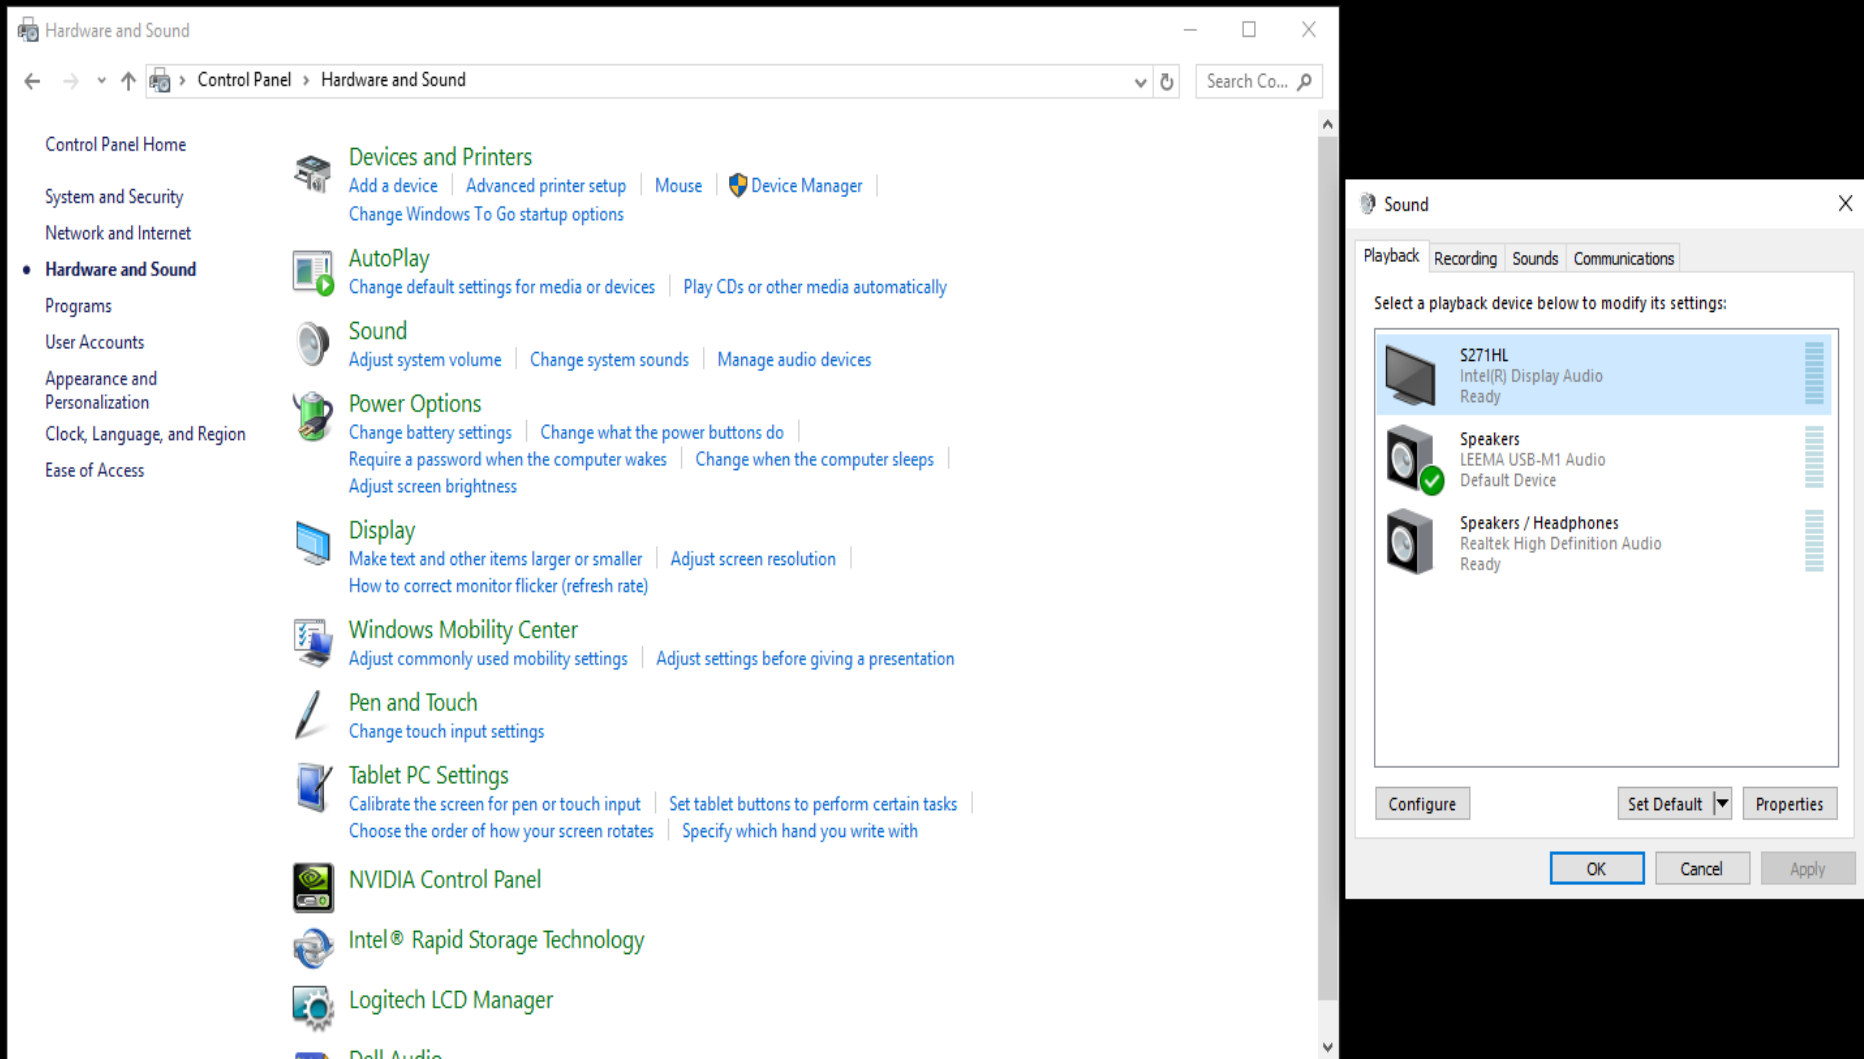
Hardware and Sound

Control Panel > Hardware and Sound

Search Co...

Control Panel Home

System and Security

Network and Internet

Hardware and Sound

Programs

User Accounts

Appearance and Personalization

Clock, Language, and Region

Ease of Access

Devices and Printers
Add a device | Advanced printer setup | Mouse | Device Manager |
Change Windows To Go startup options

AutoPlay
Change default settings for media or devices | Play CDs or other media automatically

Sound
Adjust system volume | Change system sounds | Manage audio devices

Power Options
Change battery settings | Change what the power buttons do |
Require a password when the computer wakes | Change when the computer sleeps |
Adjust screen brightness

Display
Make text and other items larger or smaller | Adjust screen resolution |
How to correct monitor flicker (refresh rate)

Windows Mobility Center
Adjust commonly used mobility settings | Adjust settings before giving a presentation

Pen and Touch
Change touch input settings

Tablet PC Settings
Calibrate the screen for pen or touch input | Set tablet buttons to perform certain tasks |
Choose the order of how your screen rotates | Specify which hand you write with

NVIDIA Control Panel

Intel® Rapid Storage Technology

Logitech LCD Manager

Dell Audio

Sound

Playback | Recording | Sounds | Communications

Select a playback device below to modify its settings:

S271HL
Intel(R) Display Audio
Ready

Speakers
LEEMA USB-M1 Audio
Default Device

Speakers / Headphones
Realtek High Definition Audio
Ready

Configure

Set Default

Properties

OK

Cancel

Apply